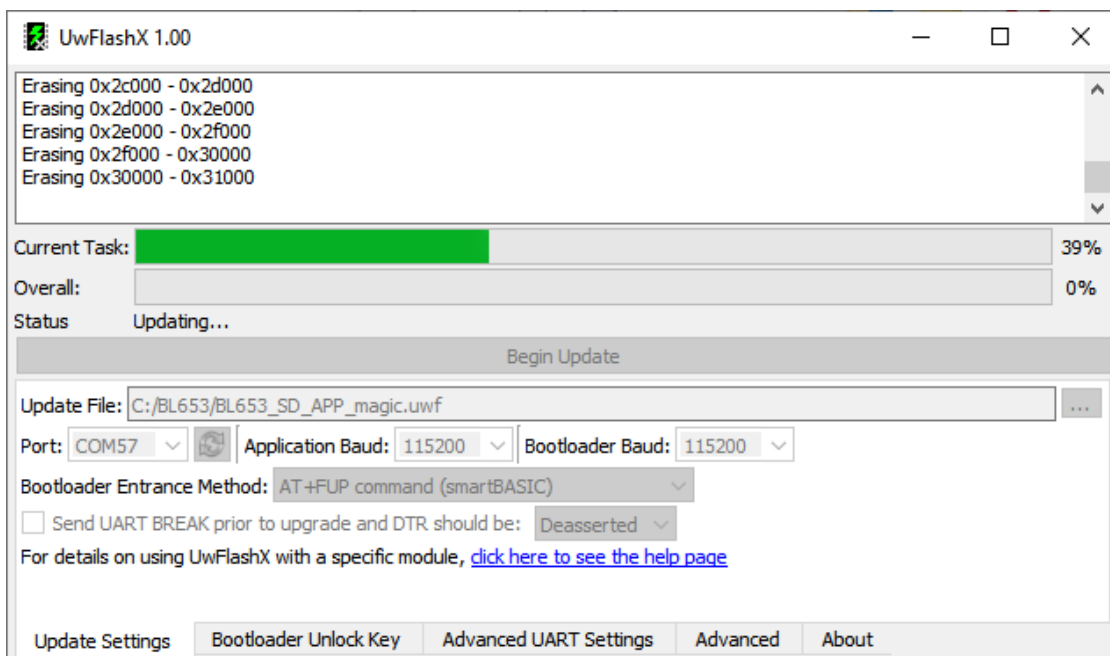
UwFlashX 1.00

Erasing 0x2c000 - 0x2d000
Erasing 0x2d000 - 0x2e000
Erasing 0x2e000 - 0x2f000
Erasing 0x2f000 - 0x30000
Erasing 0x30000 - 0x31000

Current Task: 39%
Overall: 0%
Status Updating...

Begin Update

Update File: C:/BL653/BL653_SD_APP_magic.uwf ...
Port: COM57 Application Baud: 115200 Bootloader Baud: 115200
Bootloader Entrance Method: AT+FUP command (smartBASIC)
Send UART BREAK prior to upgrade and DTR should be: Deasserted
For details on using UwFlashX with a specific module, click here to see the help page

Update Settings | Bootloader Unlock Key | Advanced UART Settings | Advanced | About